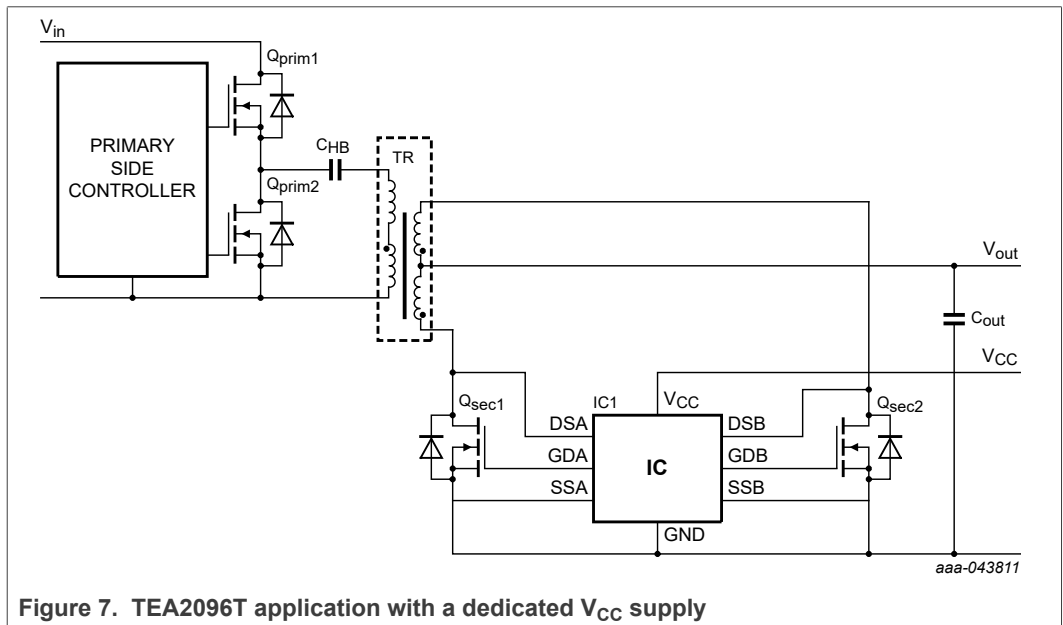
$V_{in}$

$Q_{prim1}$

PRIMARY SIDE CONTROLLER

$C_{HB}$

TR

$Q_{prim2}$

$V_{out}$

$C_{out}$

$V_{CC}$

$Q_{sec1}$

IC1

$V_{CC}$

$Q_{sec2}$

DSA

GDA

SSA

IC

DSB

GDB

SSB

GND

aaa-043811

Figure 7. TEA2096T application with a dedicated $V_{CC}$ supply